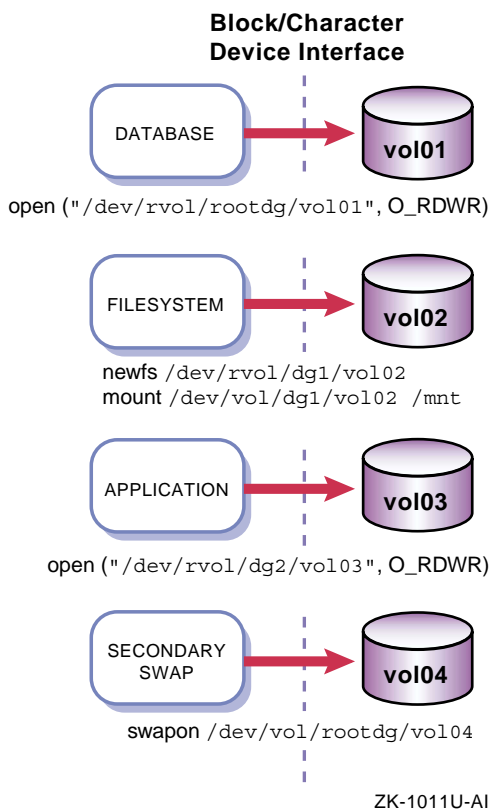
Block/Character Device Interface

DATABASE

vol01

open ("/dev/rvol/rootdg/vol01", O_RDWR)

FILESYSTEM

vol02

newfs /dev/rvol/dg1/vol02
mount /dev/vol/dg1/vol02 /mnt

APPLICATION

vol03

open ("/dev/rvol/dg2/vol03", O_RDWR)

SECONDARY SWAP

vol04

swapon /dev/vol/rootdg/vol04

ZK-1011U-AI